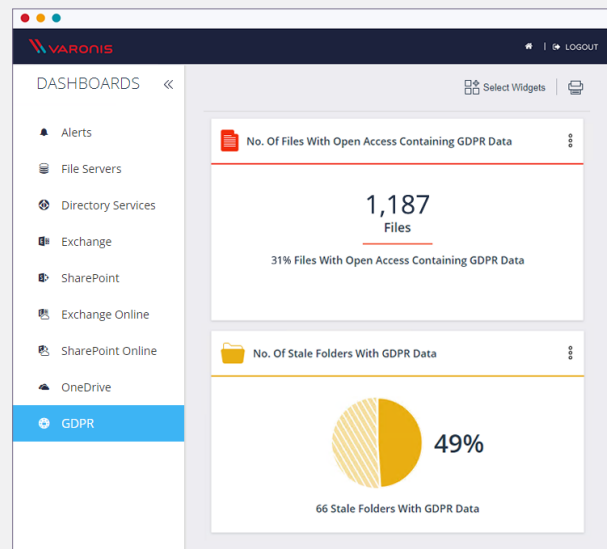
VARONIS

| LOGOUT

DASHBOARDS «

Alerts

File Servers

Directory Services

Exchange

SharePoint

Exchange Online

SharePoint Online

OneDrive

GDPR

Select Widgets

No. Of Files With Open Access Containing GDPR Data

1,187

Files

31% Files With Open Access Containing GDPR Data

No. Of Stale Folders With GDPR Data

49%

66 Stale Folders With GDPR Data